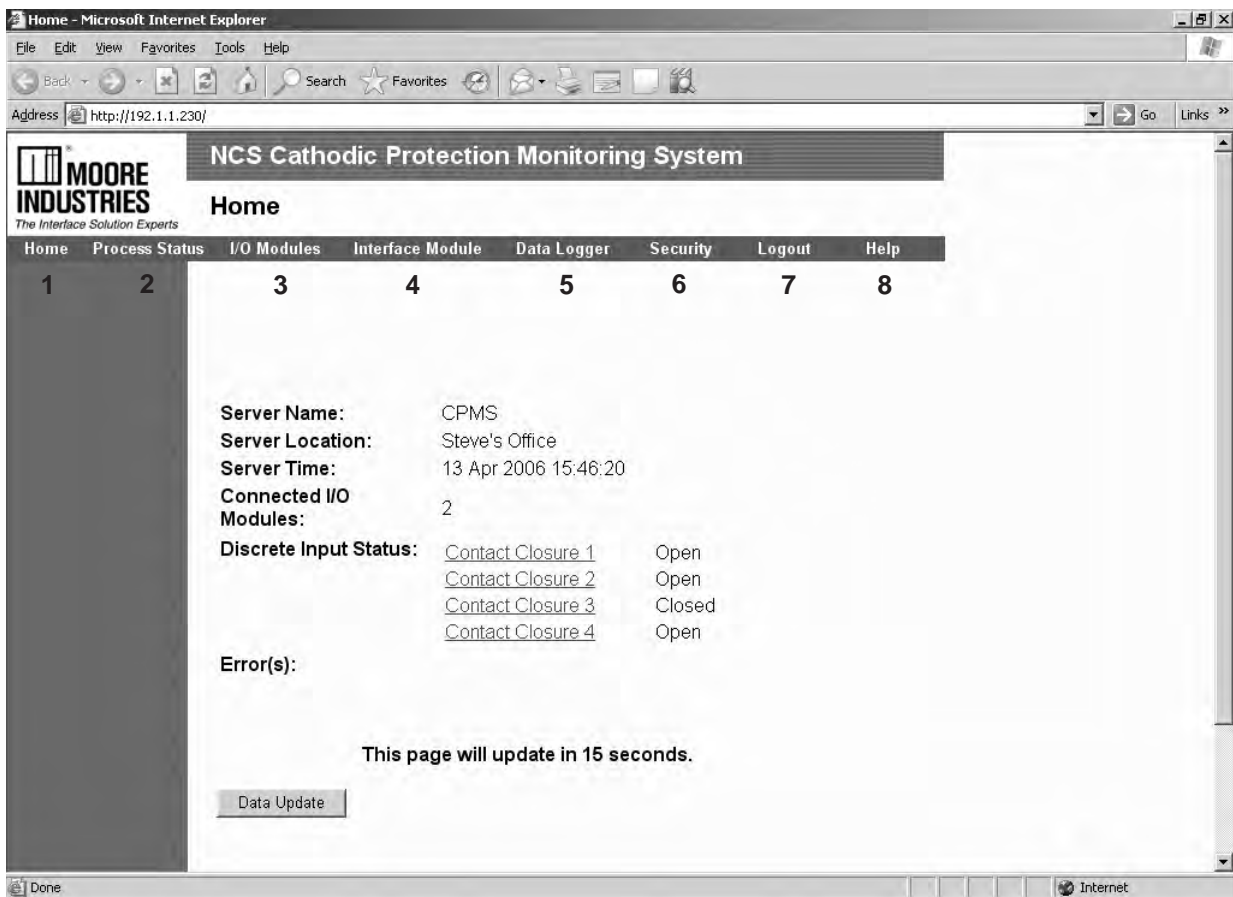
Home - Microsoft Internet Explorer

File Edit View Favorites Tools Help

Back Search Favorites

Address http://192.1.1.230/ Go Links »

MOORE INDUSTRIES
The Interface Solution Experts

NCS Cathodic Protection Monitoring System

Home

| Home | Process Status | I/O Modules | Interface Module | Data Logger | Security | Logout | Help |
|---|---|---|---|---|---|---|---|
| 1 | 2 | 3 | 4 | 5 | 6 | 7 | 8 |

Server Name: CPMS
Server Location: Steve's Office
Server Time: 13 Apr 2006 15:46:20
Connected I/O Modules: 2
Discrete Input Status: Contact Closure 1 Open
Contact Closure 2 Open
Contact Closure 3 Closed
Contact Closure 4 Open
Error(s):

This page will update in 15 seconds.

Data Update

Done Internet